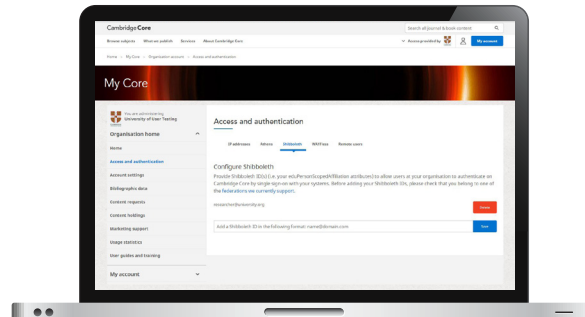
Cambridge Core

Search all journal & book content

Browse subjects What we publish Services About Cambridge Core

Access provided by

My account

Home > My Core > Organisation account > Access and authentication

My Core

You are administering University of User Testing

Organisation home

Home

Access and authentication

Account settings

Bibliographic data

Content requests

Content holdings

Marketing support

Usage statistics

User guides and training

My account

Access and authentication

IP addresses Athens Shibboleth WAYFless Remote users

Configure Shibboleth

Provide Shibboleth ID(s) (i.e. your eduPersonScopedAffiliation attributes) to allow users at your organisation to authenticate on Cambridge Core by single-sign-on with your systems. Before adding your Shibboleth IDs, please check that you belong to one of the federations we currently support.

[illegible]@university.org

Delete

Add a Shibboleth ID in the following format: name@domain.com

Save